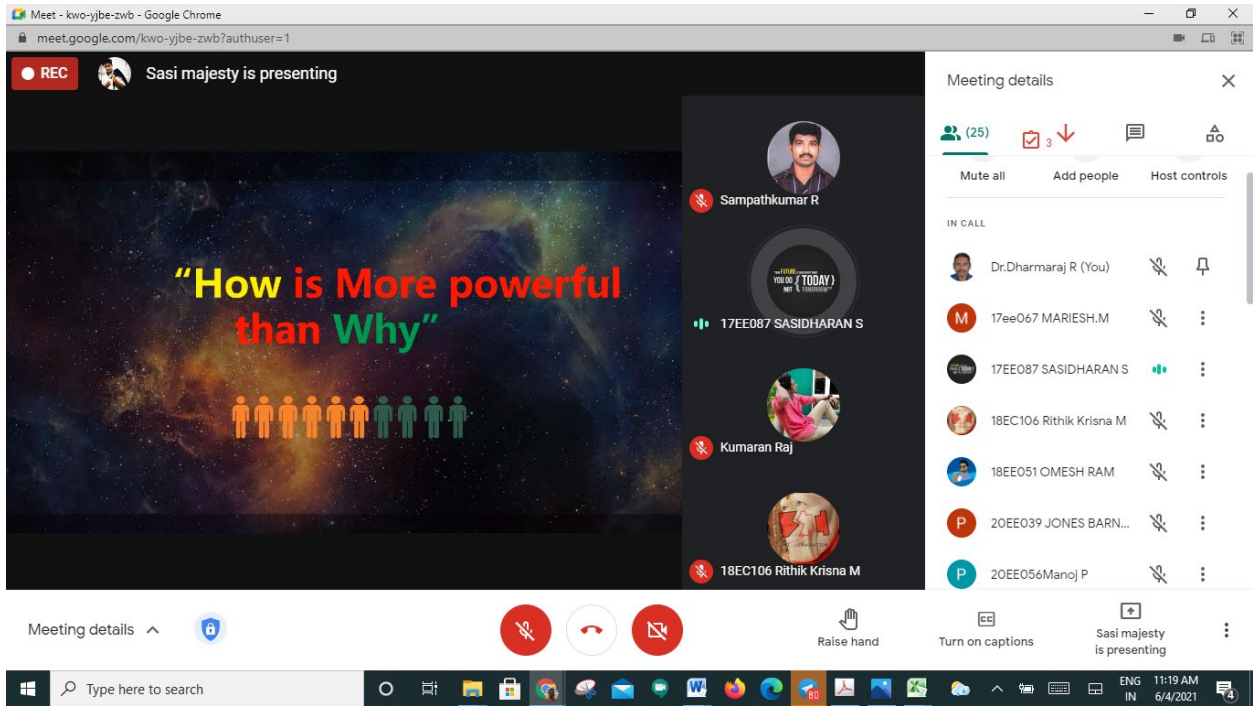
Meet - kwo-yjbe-zwb - Google Chrome

meet.google.com/kwo-yjbe-zwb?authuser=1

REC

Sasi majesty is presenting

"How is More powerful than Why"

Sampathkumar R

17EE087 SASIDHARAN S

Kumaran Raj

18EC106 Rithik Krisna M

Meeting details

(25)

3

Mute all

Add people

Host controls

IN CALL

Dr.Dharmaraj R (You)

17ee067 MARIESH.M

17EE087 SASIDHARAN S

18EC106 Rithik Krisna M

18EE051 OMESH RAM

20EE039 JONES BARN...

20EE056Manoj P

Meeting details

Raise hand

Turn on captions

Sasi majesty is presenting

Type here to search

ENG IN

11:19 AM 6/4/2021